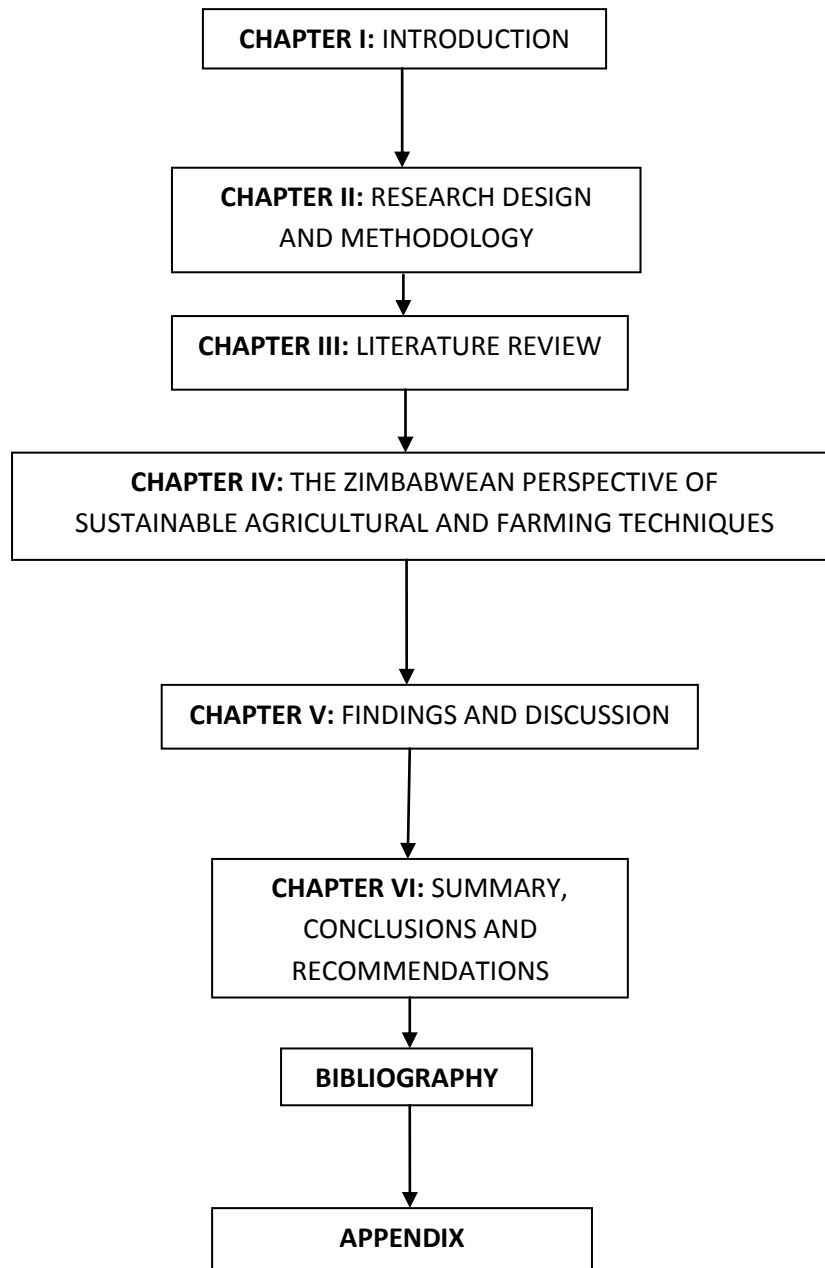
**CHAPTER I:** INTRODUCTION

**CHAPTER II:** RESEARCH DESIGN AND METHODOLOGY

**CHAPTER III:** LITERATURE REVIEW

**CHAPTER IV:** THE ZIMBABWEAN PERSPECTIVE OF SUSTAINABLE AGRICULTURAL AND FARMING TECHNIQUES

**CHAPTER V:** FINDINGS AND DISCUSSION

**CHAPTER VI:** SUMMARY, CONCLUSIONS AND RECOMMENDATIONS

**BIBLIOGRAPHY**

**APPENDIX**